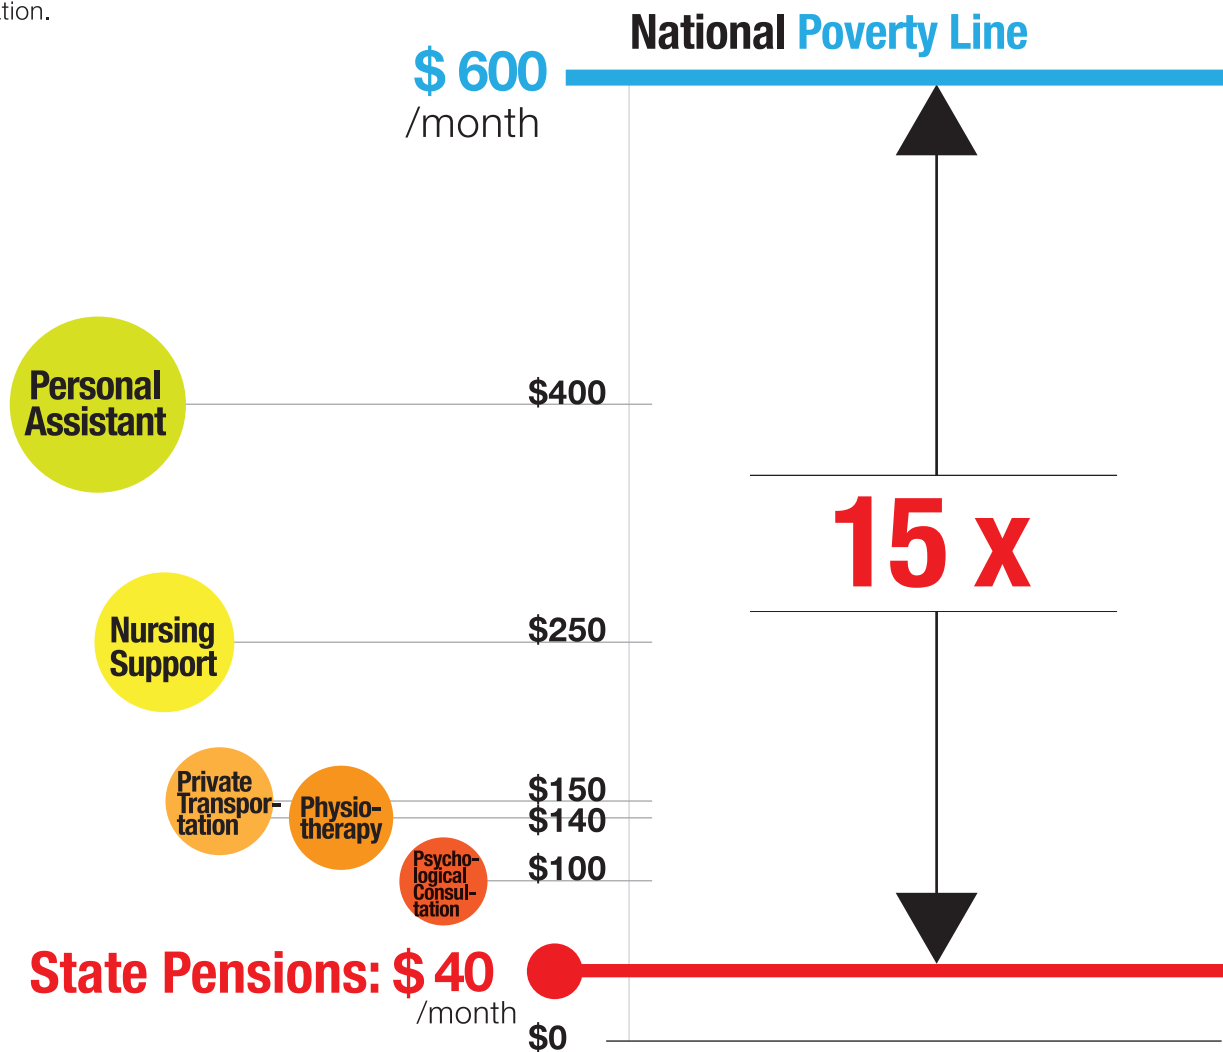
tion.

National Poverty Line

$ 600
/month

Personal Assistant

$400

15 x

Nursing Support

$250

Private Transportation

Physiotherapy

$150
$140

Psychological Consultation

$100

State Pensions: $ 40
/month

$0